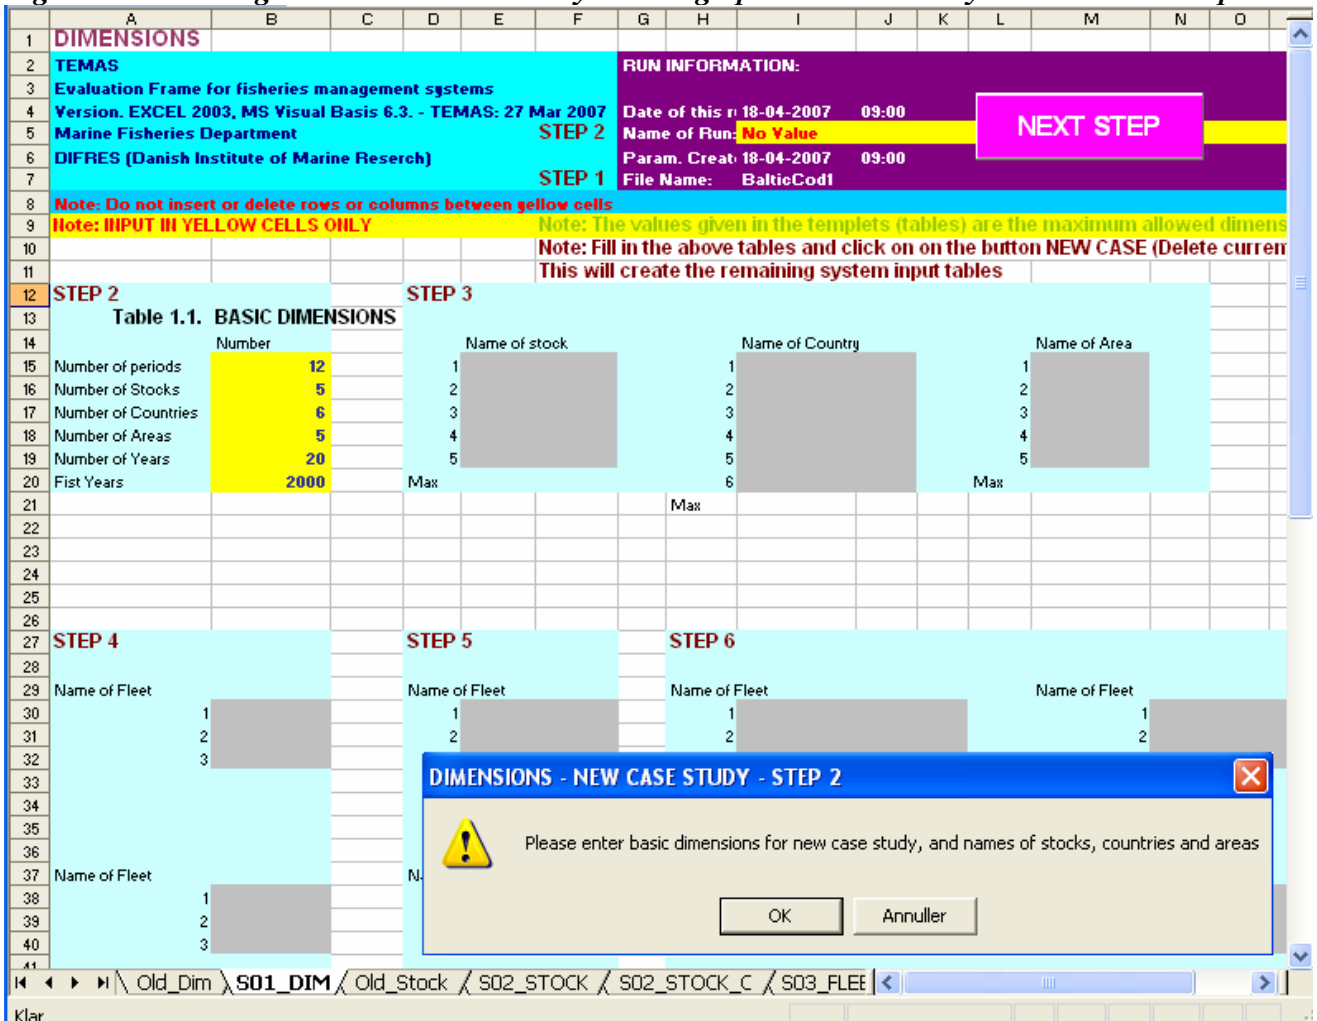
| | A | B | C | D | E | F | G | H | I | J | K | L | M | N | O |
|---|---|---|---|---|---|---|---|---|---|---|---|---|---|---|---|
| 1 | DIMENSIONS | | | | | | | | | | | | | | |
| 2 | TEMAS | | | | | | RUN INFORMATION: | | | | | | | | |
| 3 | Evaluation Frame for fisheries management systems | | | | | | | | | | | | | | |
| 4 | Version. EXCEL 2003, MS Visual Basis 6.3. - TEMAS: 27 Mar 2007 | | | | | | Date of this r | 18-04-2007 | 09:00 | | | | NEXT STEP | | |
| 5 | Marine Fisheries Department | | | | | STEP 2 | Name of Run: | No Value | | | | | | | |
| 6 | DIFRES (Danish Institute of Marine Reserch) | | | | | | Param. Creat | 18-04-2007 | 09:00 | | | | | | |
| 7 | | | | | | STEP 1 | File Name: | BalticCod1 | | | | | | | |
| 8 | Note: Do not insert or delete rows or columns between yellow cells | | | | | | | | | | | | | | |
| 9 | Note: INPUT IN YELLOW CELLS ONLY | | | | | Note: The values given in the templets (tables) are the maximum allowed dimens | | | | | | | | | |
| 10 | | | | | | Note: Fill in the above tables and click on on the button NEW CASE (Delete curren | | | | | | | | | |
| 11 | | | | | | This will create the remaining system input tables | | | | | | | | | |
| 12 | STEP 2 | | | STEP 3 | | | | | | | | | | | |
| 13 | Table 1.1. BASIC DIMENSIONS | | | | | | | | | | | | | | |
| 14 | | Number | | | Name of stock | | | | Name of Country | | | | Name of Area | | |
| 15 | Number of periods | 12 | | 1 | | | | 1 | | | | 1 | | | |
| 16 | Number of Stocks | 5 | | 2 | | | | 2 | | | | 2 | | | |
| 17 | Number of Countries | 6 | | 3 | | | | 3 | | | | 3 | | | |
| 18 | Number of Areas | 5 | | 4 | | | | 4 | | | | 4 | | | |
| 19 | Number of Years | 20 | | 5 | | | | 5 | | | | 5 | | | |
| 20 | Fist Years | 2000 | | Max | | | | 6 | | | | Max | | | |
| 21 | | | | | | | Max | | | | | | | | |
| 27 | STEP 4 | | | STEP 5 | | | STEP 6 | | | | | | | | |
| 29 | Name of Fleet | | | Name of Fleet | | | Name of Fleet | | | | | | Name of Fleet | | |
| 30 | 1 | | | 1 | | | 1 | | | | | | 1 | | |
| 31 | 2 | | | 2 | | | 2 | | | | | | 2 | | |
| 32 | 3 | | | | | | | | | | | | | | |
| 37 | Name of Fleet | | | N | | | | | | | | | | | |
| 38 | 1 | | | | | | | | | | | | | | |
| 39 | 2 | | | | | | | | | | | | | | |
| 40 | 3 | | | | | | | | | | | | | | |

DIMENSIONS - NEW CASE STUDY - STEP 2

Please enter basic dimensions for new case study, and names of stocks, countries and areas

OK Annuller

Old_Dim S01_DIM Old_Stock S02_STOCK S02_STOCK_C S03_FLEE

Klar